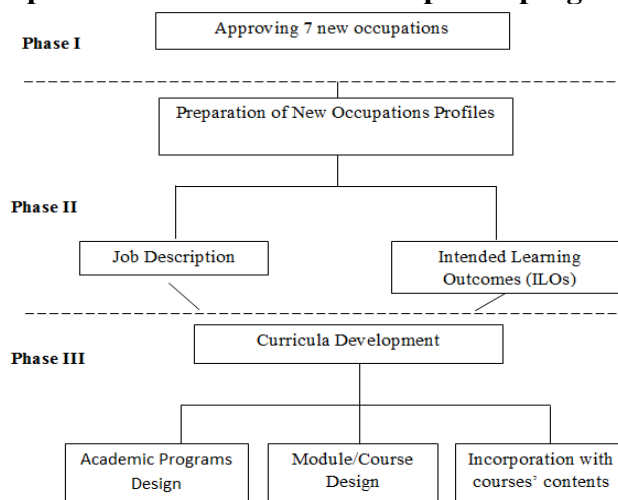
Phase I

Approving 7 new occupations

Preparation of New Occupations Profiles

Phase II

Job Description

Intended Learning Outcomes (ILOs)

Phase III

Curricula Development

Academic Programs Design

Module/Course Design

Incorporation with courses' contents